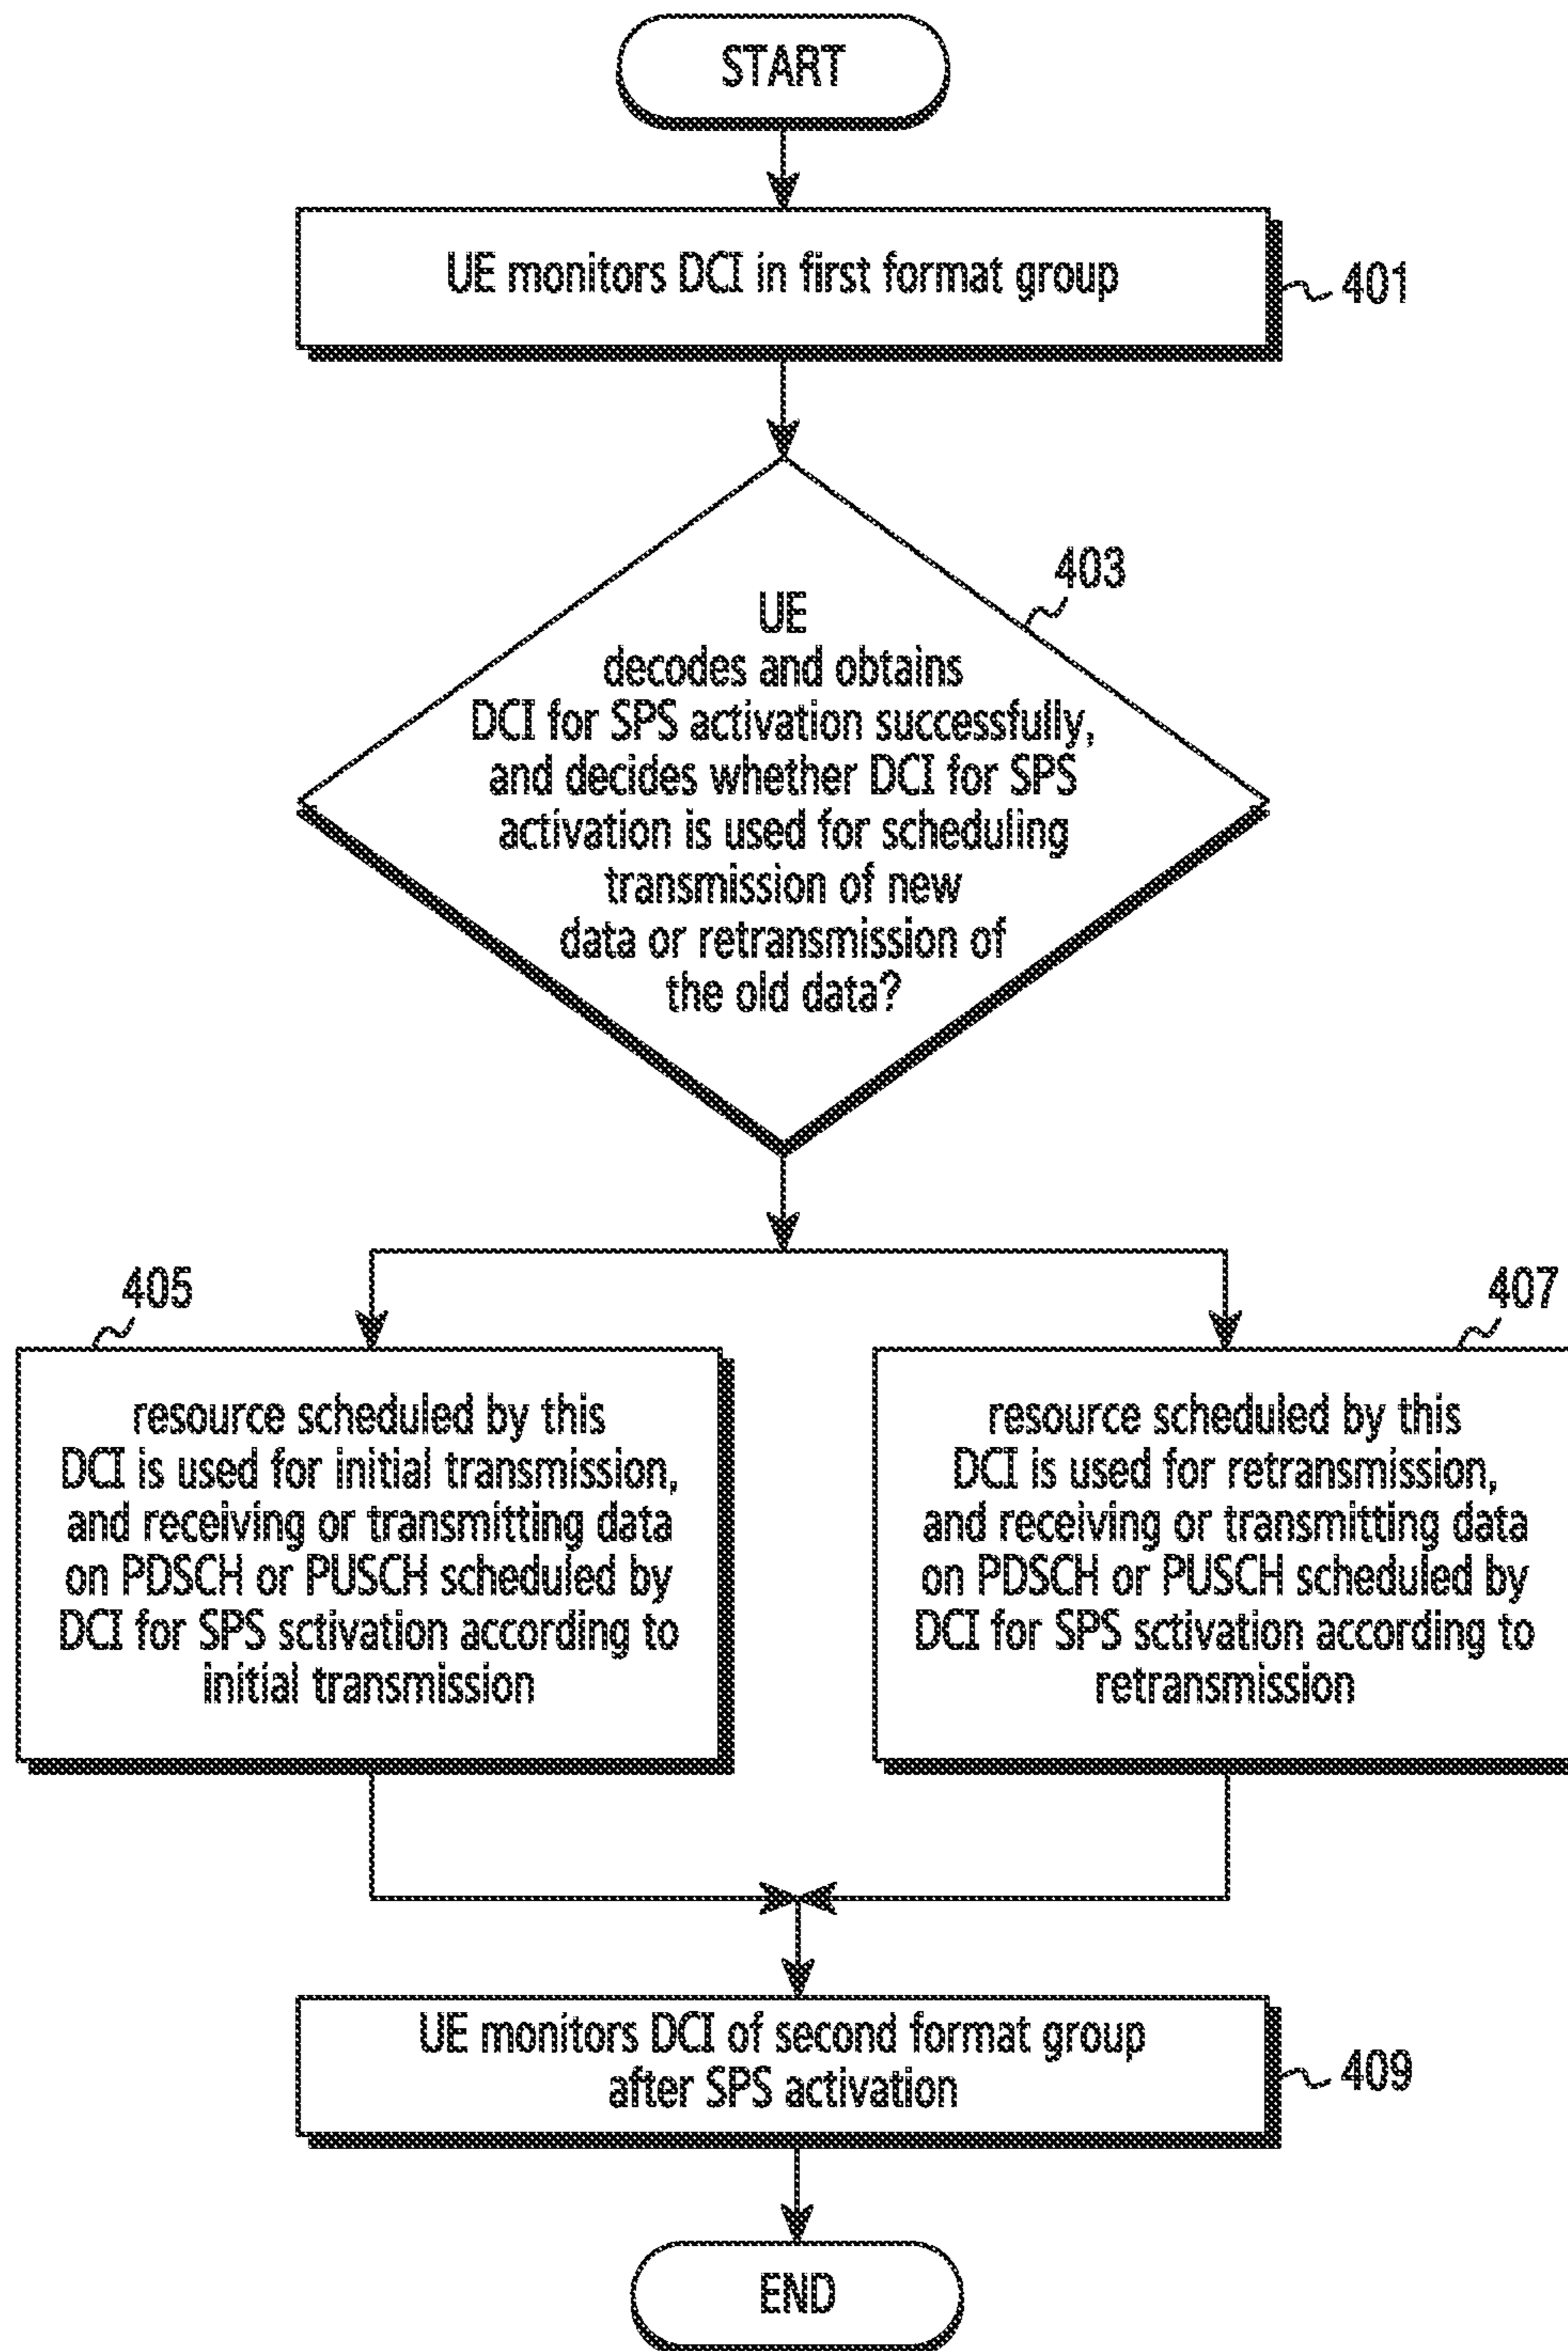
START

UE monitors DCI in first format group

401

403

UE decodes and obtains DCI for SPS activation successfully, and decides whether DCI for SPS activation is used for scheduling transmission of new data or retransmission of the old data?

405

407

resource scheduled by this DCI is used for initial transmission, and receiving or transmitting data on PDSCH or PUSCH scheduled by DCI for SPS sctivation according to initial transmission

resource scheduled by this DCI is used for retransmission, and receiving or transmitting data on PDSCH or PUSCH scheduled by DCI for SPS sctivation according to retransmission

UE monitors DCI of second format group after SPS activation

409

END